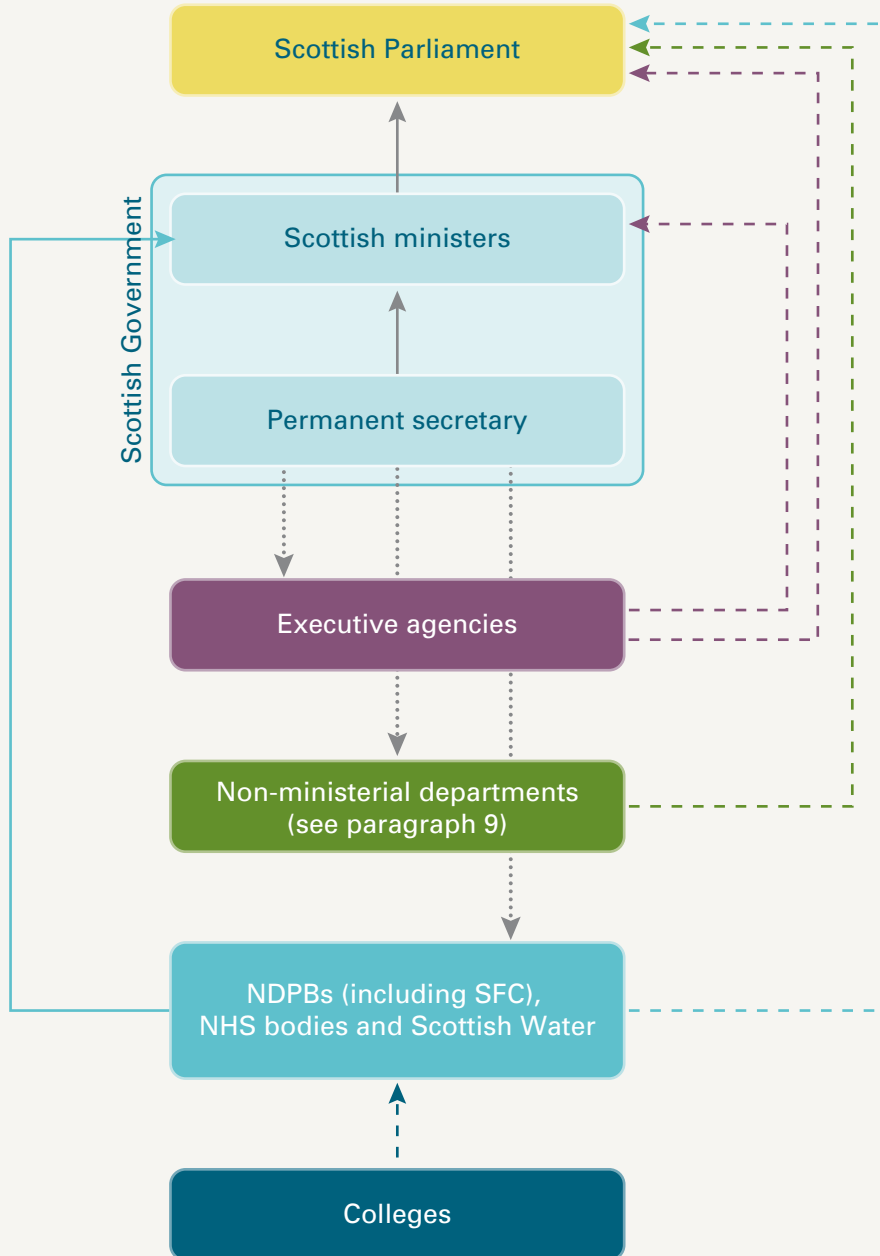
Scottish Parliament

Scottish Government

Scottish ministers

Permanent secretary

Executive agencies

Non-ministerial departments (see paragraph 9)

NDPBs (including SFC), NHS bodies and Scottish Water

Colleges